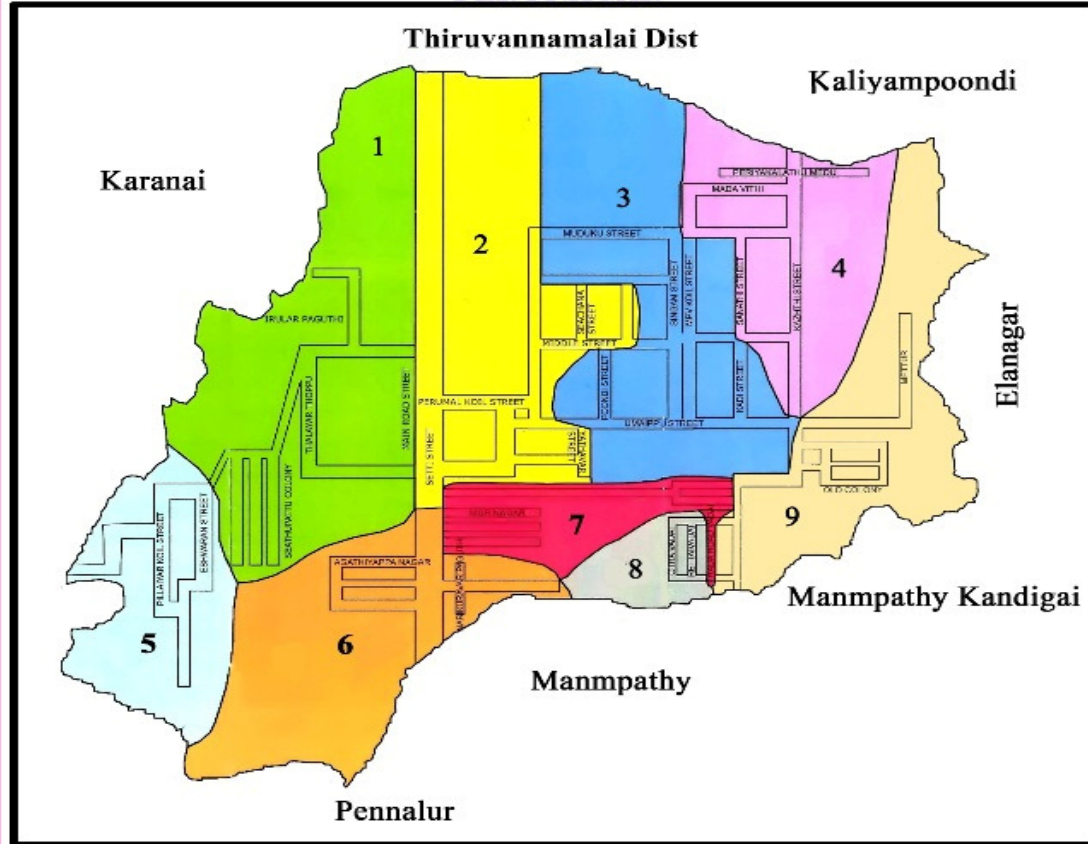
Thiruvannamalai Dist

Kaliyampoondi

Karanai

1

2

3

4

Elanagar

5

6

7

8

9

Manmpathy Kandigai

Manmpathy

Pennalur

PERIYAVALATHU THERU

MADA VITHI

MUDUKU STREET

IRULAR PAGUTHI

THUNAYAR THOPPU

MAIN ROAD STREET

SEATHURATU COLONY

PERUMAL KOIL STREET

SETT STREET

MIDDLE STREET

PILLAYAR KOIL STREET

ESWARAN STREET

AGATHIYAPPA NAGAR

MGR NAGAR

OLD COLONY

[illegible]